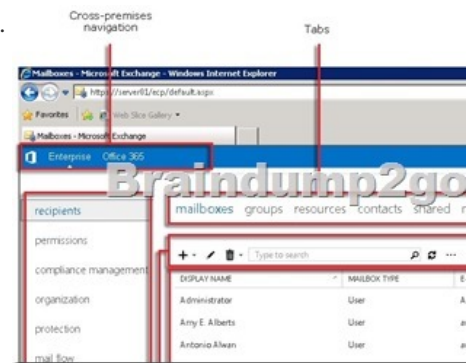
Cross-premises navigation

Tabs

Mailboxes - Microsoft Exchange - Windows Internet Explorer

https://server01/ecp/default.aspx

Favorites

Web Slice Gallery

Mailboxes - Microsoft Exchange

Enterprise Office 365

Braindump2go

recipients

permissions

compliance management

organization

protection

mail flow

mailboxes groups resources contacts shared

Type to search

| DISPLAY NAME | MAILBOX TYPE |
|---|---|
| Administrator | User |
| Amy E. Alberts | User |
| Antonio Alwan | User |